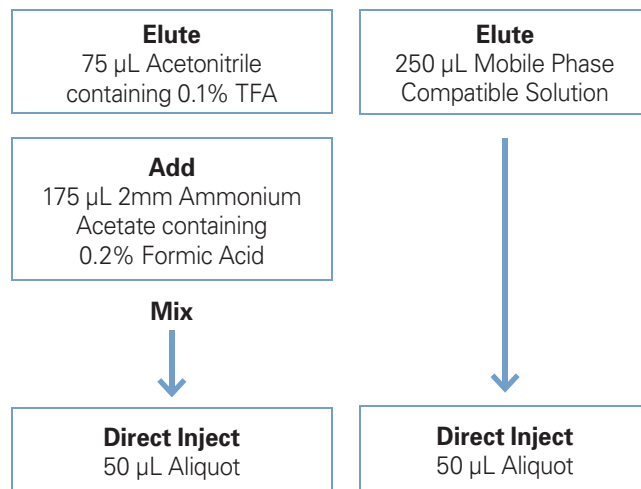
Elute
75 μL Acetonitrile containing 0.1% TFA

Add
175 μL 2mm Ammonium Acetate containing 0.2% Formic Acid

Mix

Direct Inject
50 μL Aliquot

Elute
250 μL Mobile Phase Compatible Solution

Direct Inject
50 μL Aliquot